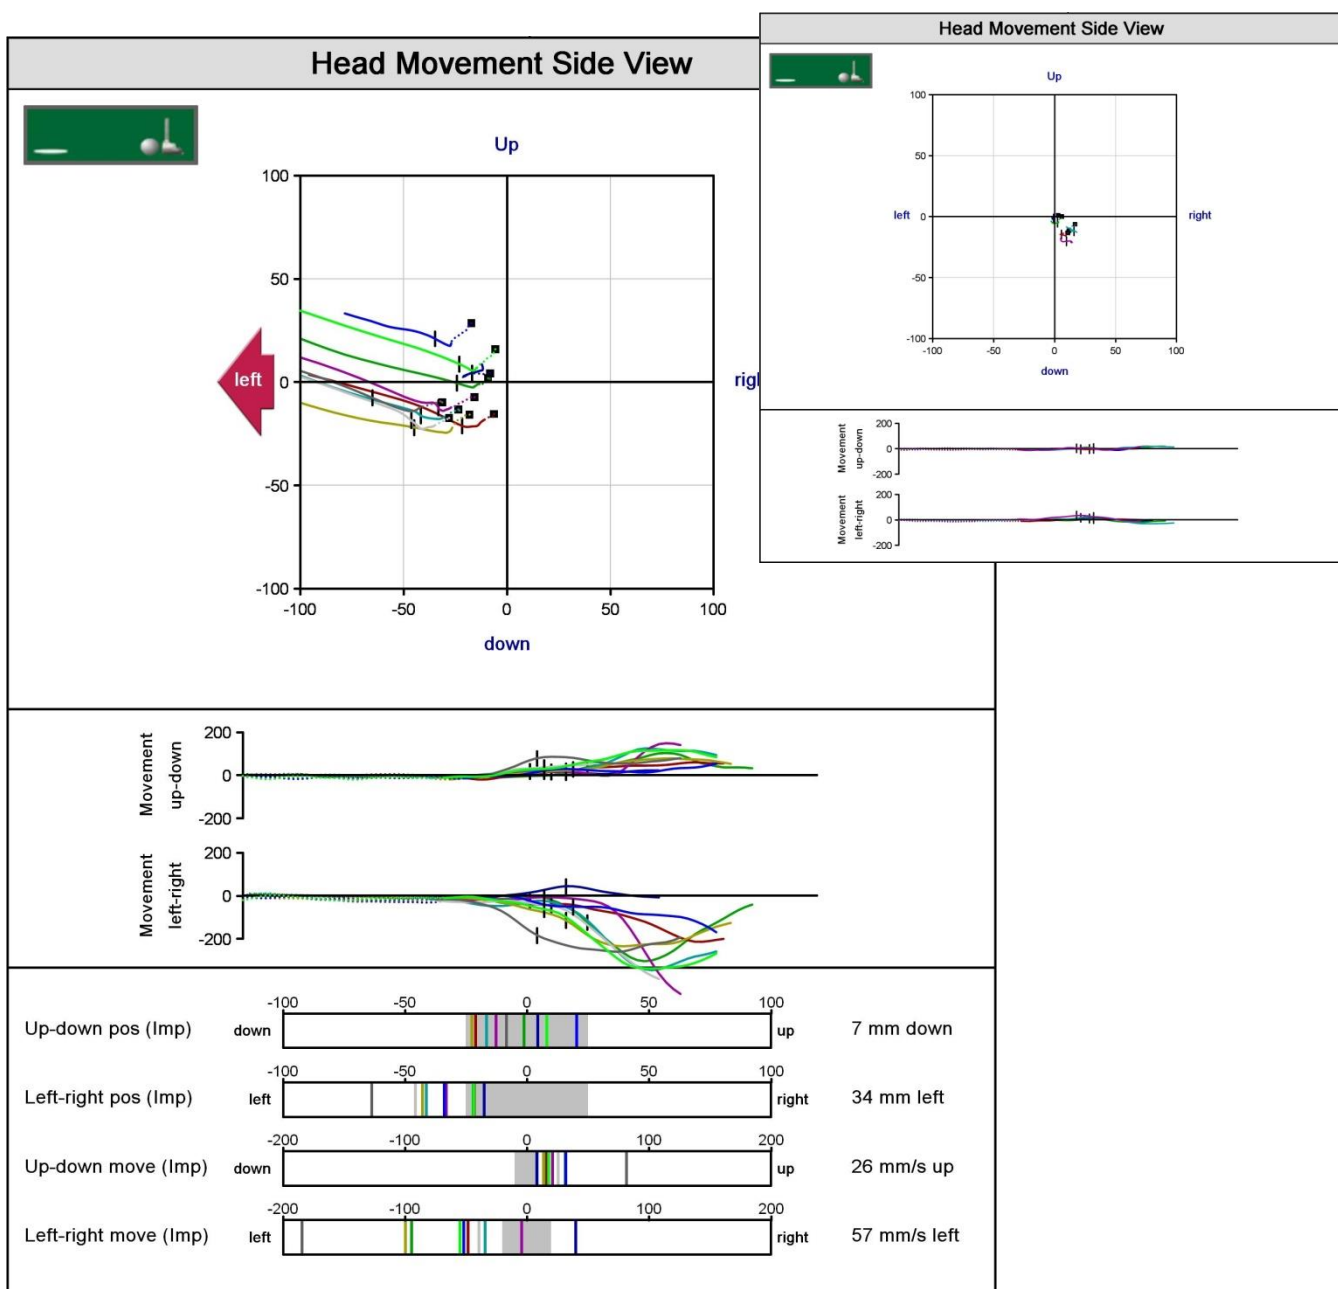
Head Movement Side View

Up

100
50
0
-50
-100
-100 -50 0 50 100

left

rigl

down

200
0
-200
Movement up-down

200
0
-200
Movement left-right

| | -100 -50 0 50 100 | | |
|---|---|---|---|
| Up-down pos (Imp) | down | up | 7 mm down |
| | -100 -50 0 50 100 | | |
| Left-right pos (Imp) | left | right | 34 mm left |
| | -200 -100 0 100 200 | | |
| Up-down move (Imp) | down | up | 26 mm/s up |
| | -200 -100 0 100 200 | | |
| Left-right move (Imp) | left | right | 57 mm/s left |

Head Movement Side View

Up

100
50
0
-50
-100
-100 -50 0 50 100

left

right

down

200
0
-200
Movement up-down

200
0
-200
Movement left-right